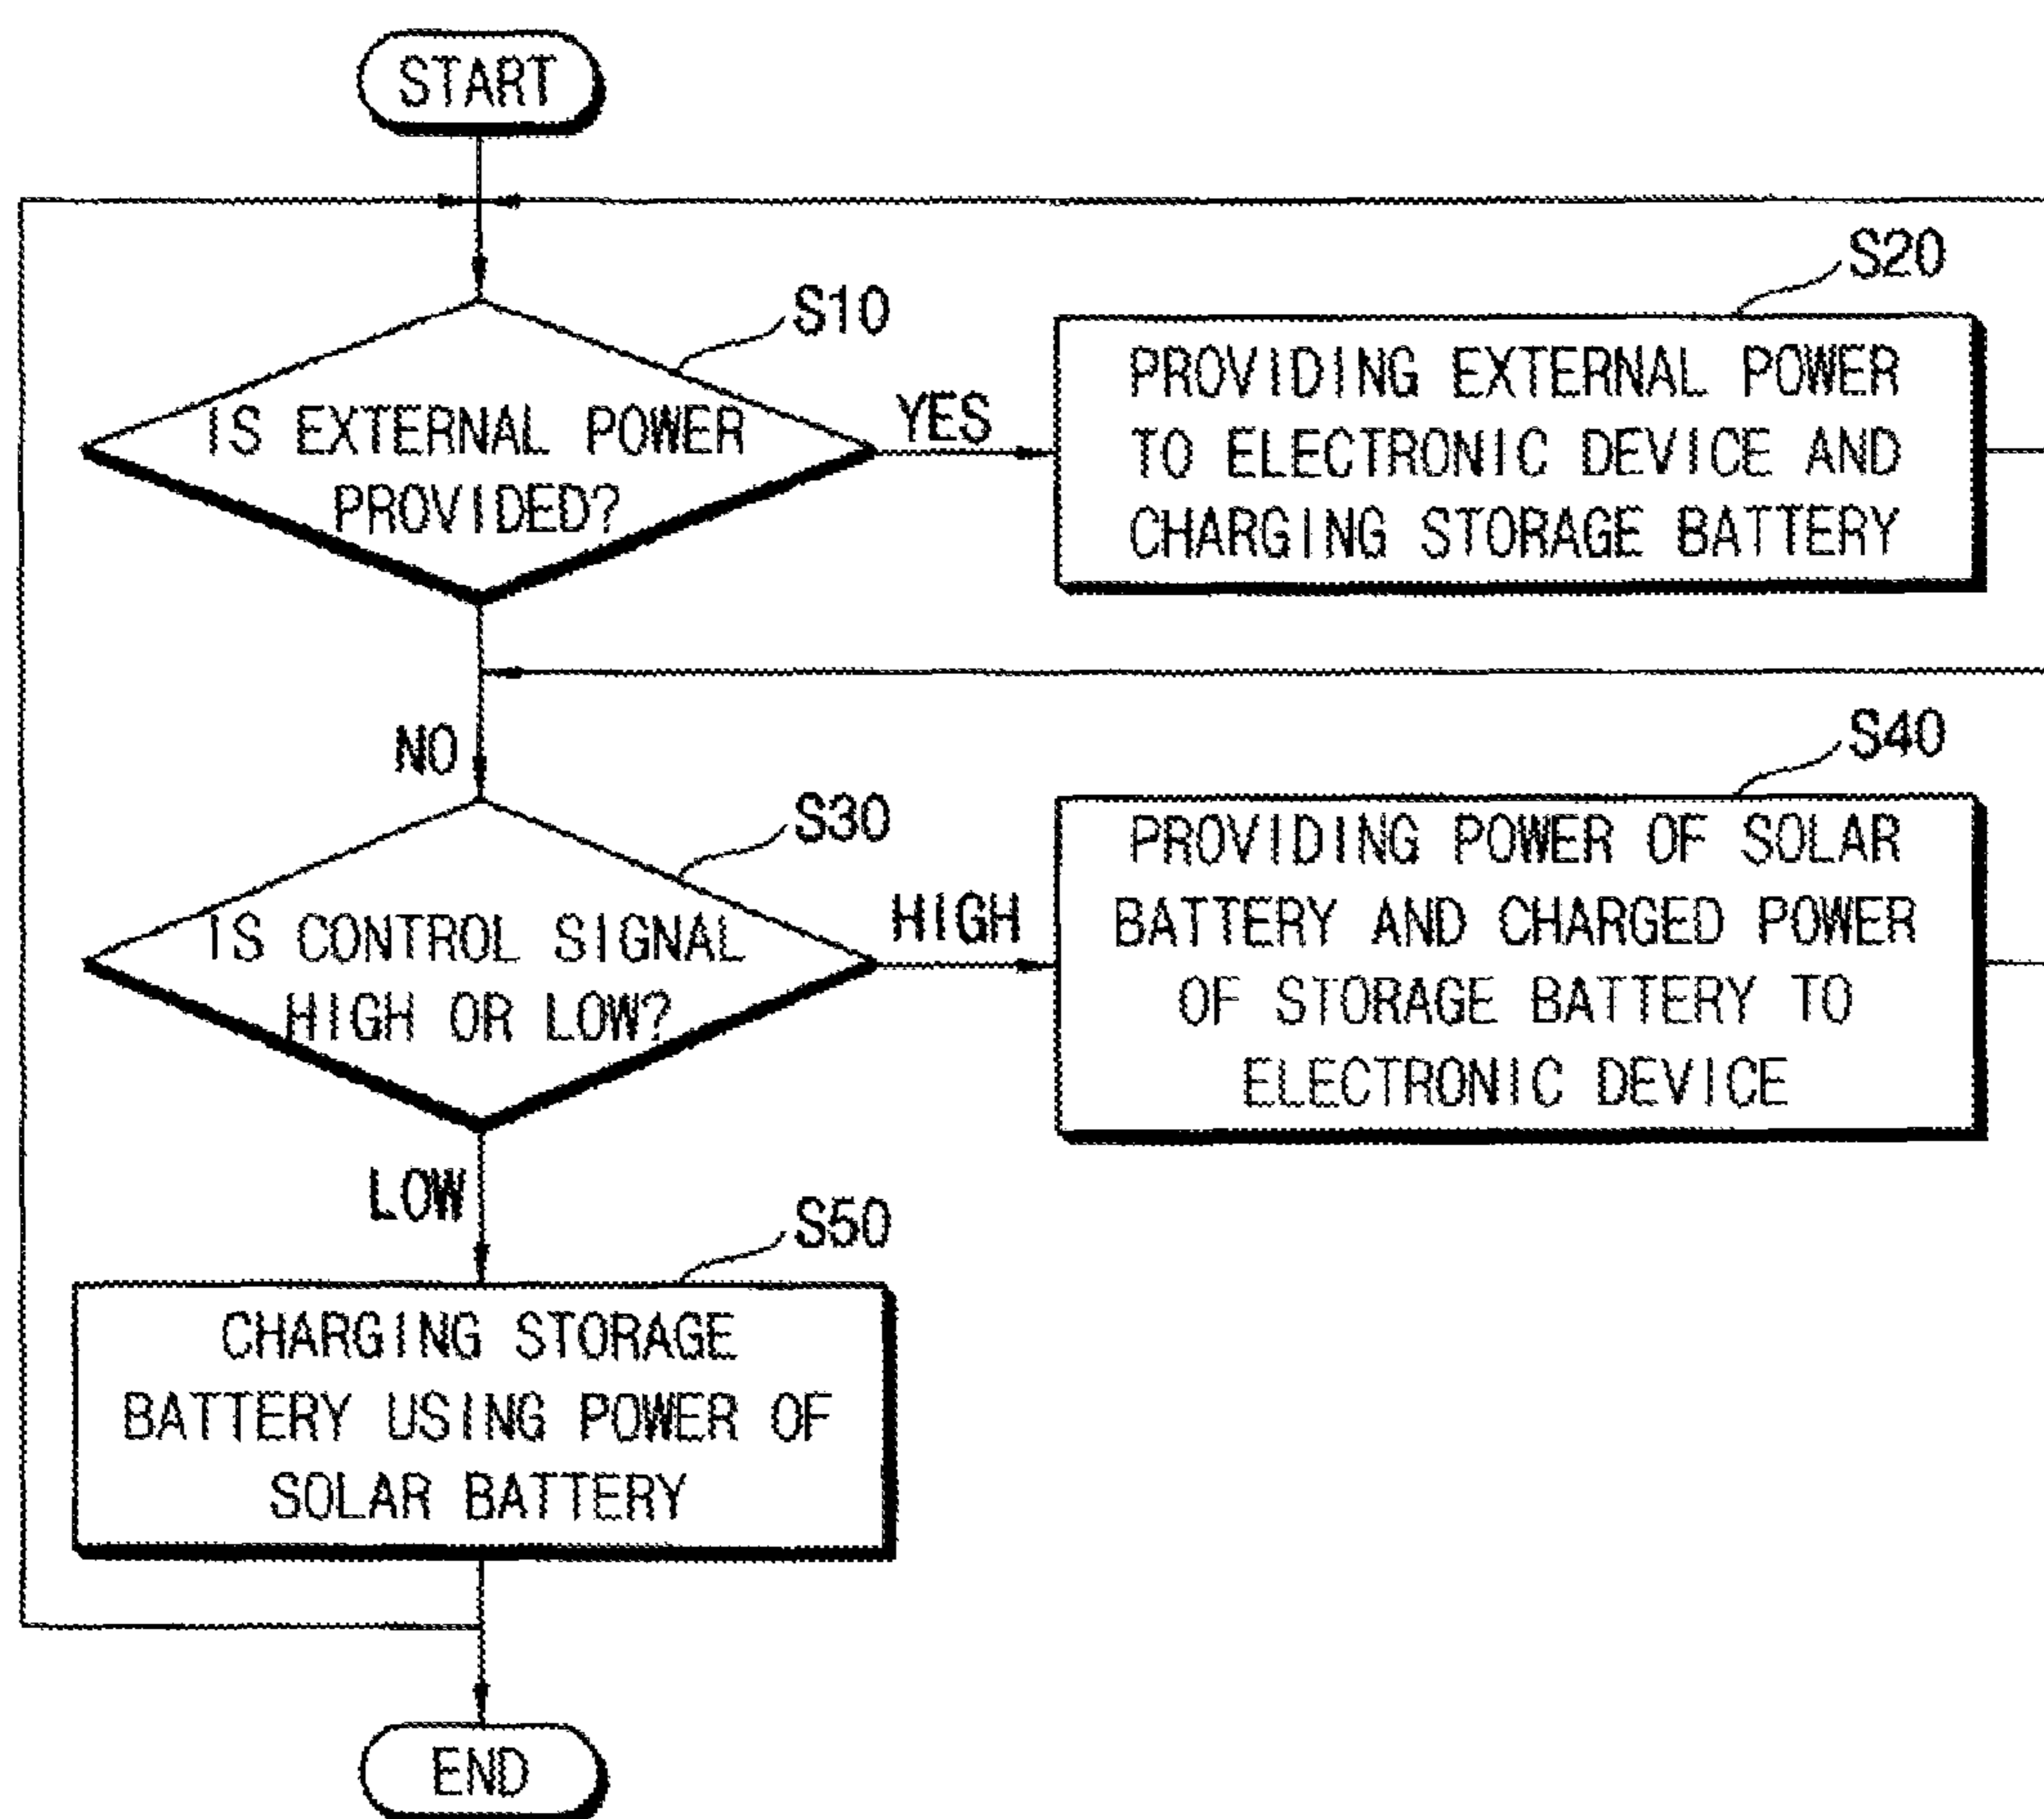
START

S10

IS EXTERNAL POWER PROVIDED?

YES

S20

PROVIDING EXTERNAL POWER TO ELECTRONIC DEVICE AND CHARGING STORAGE BATTERY

NO

S30

IS CONTROL SIGNAL HIGH OR LOW?

HIGH

S40

PROVIDING POWER OF SOLAR BATTERY AND CHARGED POWER OF STORAGE BATTERY TO ELECTRONIC DEVICE

LOW

S50

CHARGING STORAGE BATTERY USING POWER OF SOLAR BATTERY

END